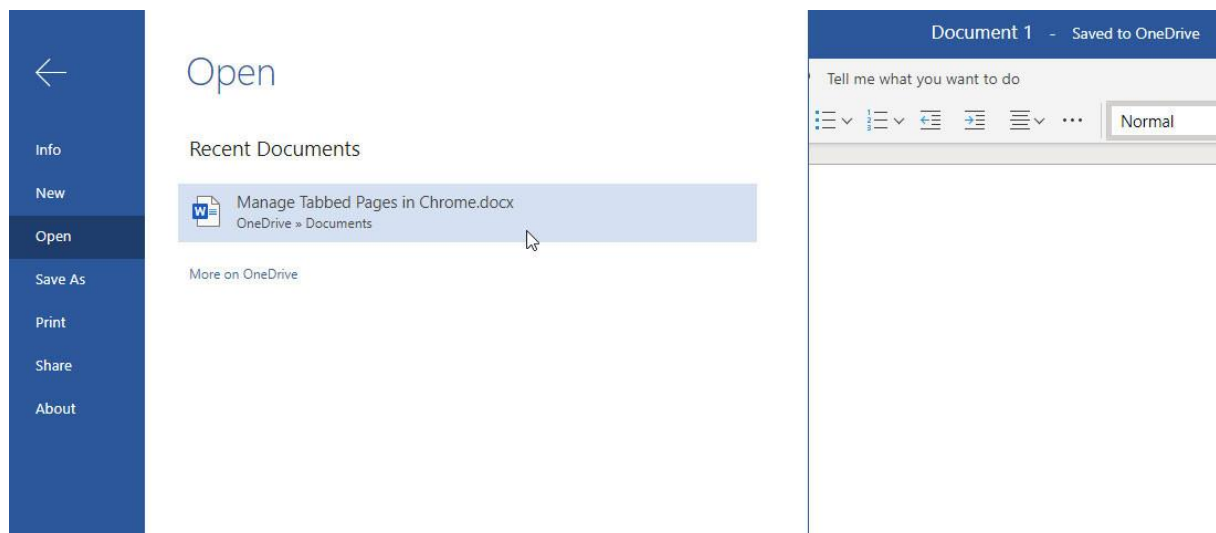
Info
New
Open
Save As
Print
Share
About

Open

Recent Documents

Manage Tabbed Pages in Chrome.docx
OneDrive » Documents

More on OneDrive

Document 1 - Saved to OneDrive

Tell me what you want to do

Normal